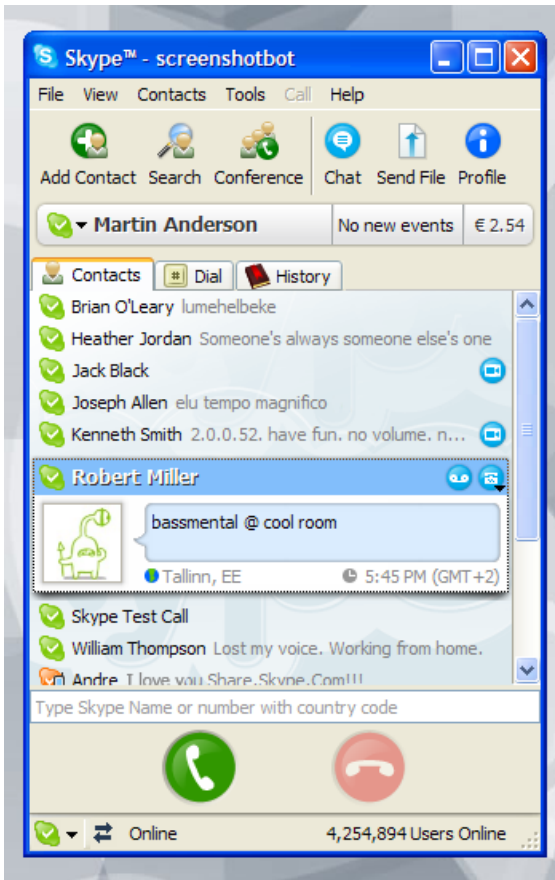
Skype™ - screenshotbot

File View Contacts Tools Call Help

Add Contact Search Conference Chat Send File Profile

Martin Anderson No new events € 2.54

Contacts Dial History

Brian O'Leary lumehelbeke
Heather Jordan Someone's always someone else's one
Jack Black
Joseph Allen elu tempo magnifico
Kenneth Smith 2.0.0.52. have fun. no volume. n...
Robert Miller
bassmental @ cool room
Tallinn, EE 5:45 PM (GMT+2)
Skype Test Call
William Thompson Lost my voice. Working from home.
Andre I love you Share.Skype.Com!!!

Type Skype Name or number with country code

Online 4,254,894 Users Online